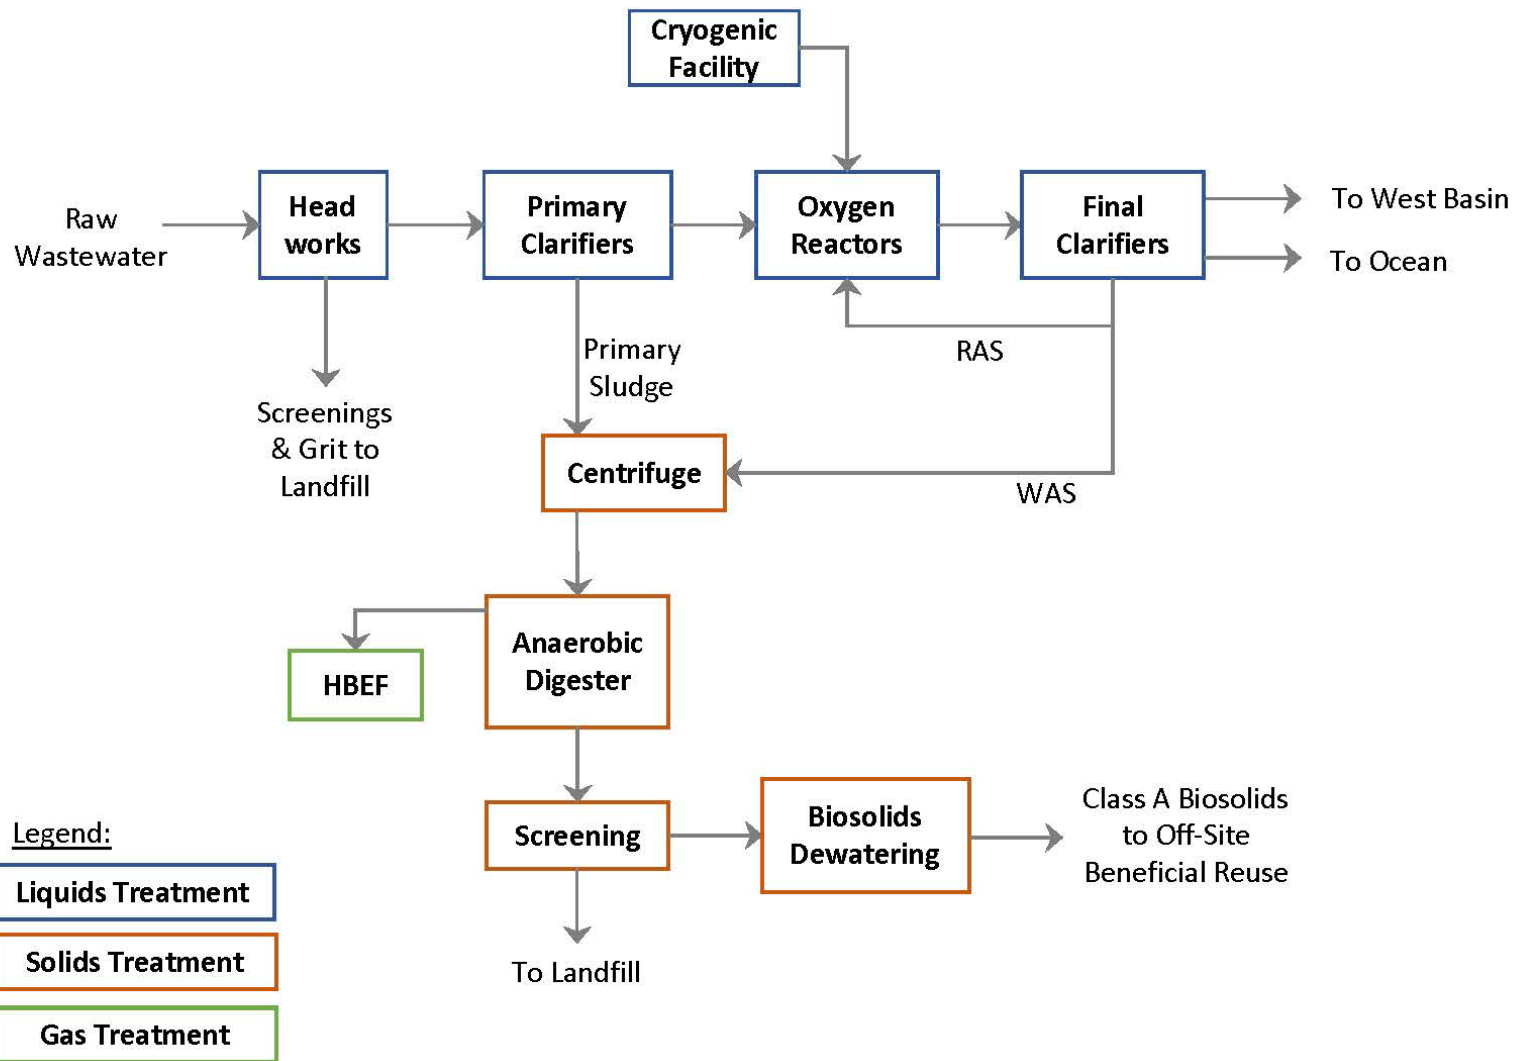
Cryogenic Facility

Raw Wastewater

Head works

Primary Clarifiers

Oxygen Reactors

Final Clarifiers

To West Basin

To Ocean

Screenings & Grit to Landfill

Primary Sludge

RAS

Centrifuge

WAS

HBEF

Anaerobic Digester

Screening

Biosolids Dewatering

Class A Biosolids to Off-Site Beneficial Reuse

To Landfill

Legend:

Liquids Treatment

Solids Treatment

Gas Treatment